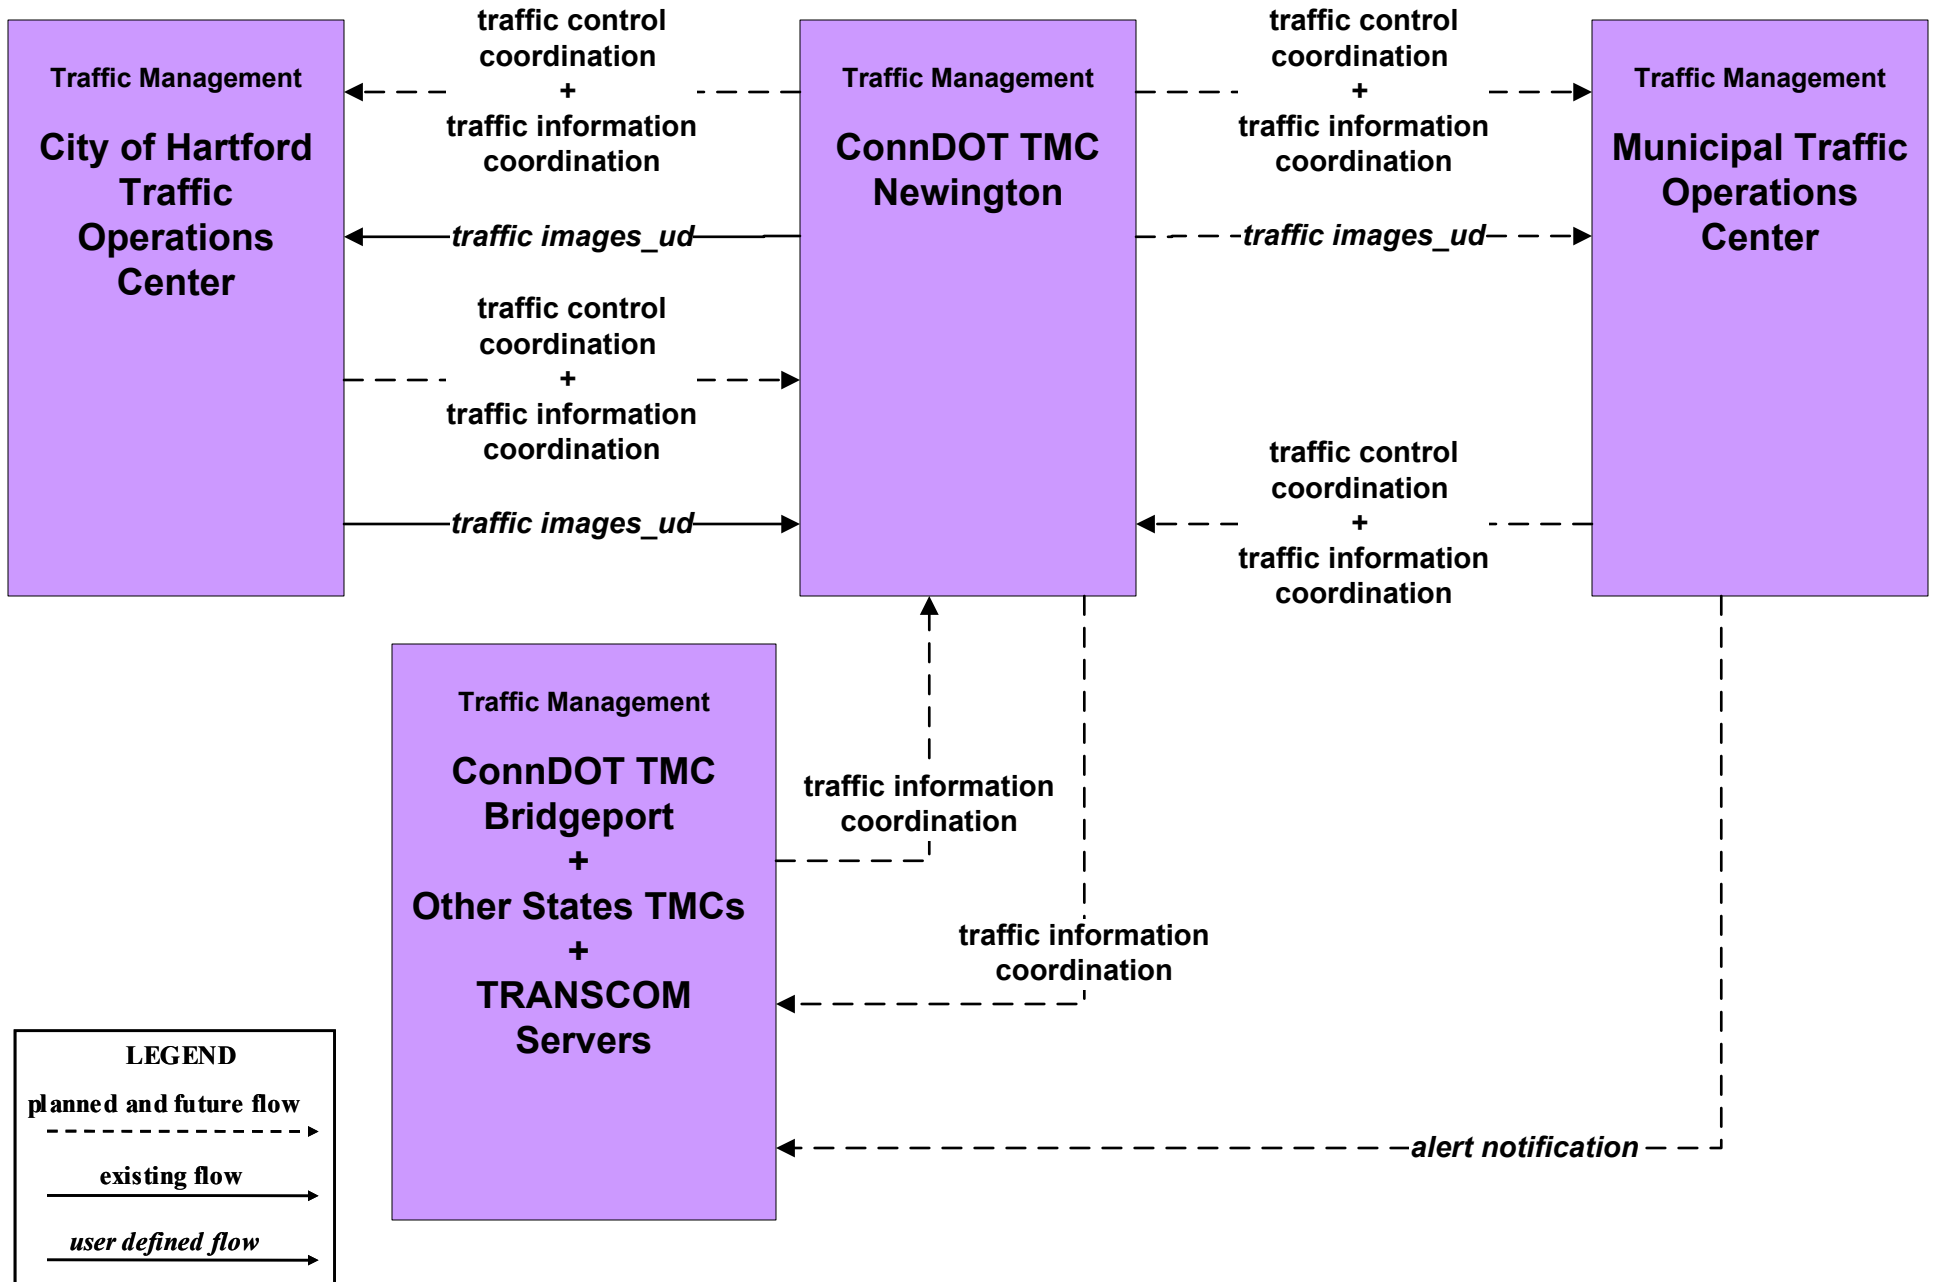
Traffic Management

City of Hartford Traffic Operations Center

traffic control coordination
+
traffic information coordination

Traffic Management

ConnDOT TMC Newington

traffic control coordination
+
traffic information coordination

Traffic Management

Municipal Traffic Operations Center

traffic images_ud

traffic images_ud

traffic control coordination
+
traffic information coordination

traffic images_ud

traffic control coordination
+
traffic information coordination

Traffic Management

ConnDOT TMC Bridgeport
+
Other States TMCs
+
TRANSCOM Servers

traffic information coordination

traffic information coordination

alert notification

LEGEND
planned and future flow
existing flow
user defined flow